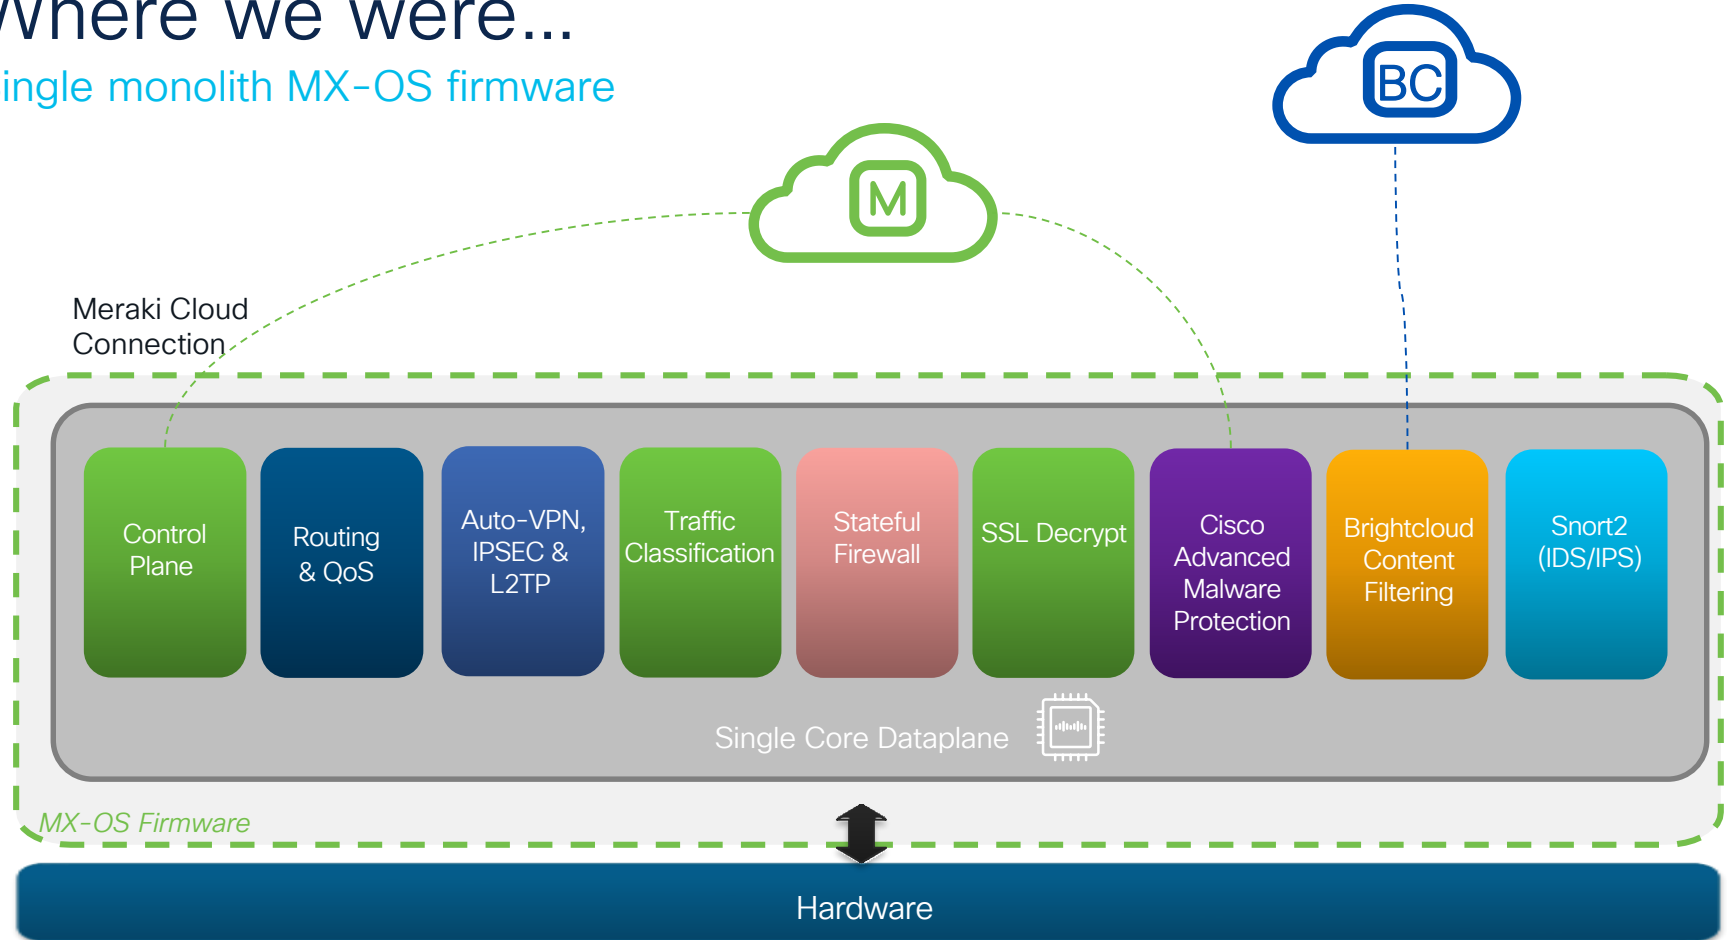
Vhere we were...
ingle monolith MX-OS firmware

BC

M

Meraki Cloud Connection

Control Plane

Routing & QoS

Auto-VPN, IPSEC & L2TP

Traffic Classification

Stateful Firewall

SSL Decrypt

Cisco Advanced Malware Protection

Brightcloud Content Filtering

Snort2 (IDS/IPS)

Single Core Dataplane

MX-OS Firmware

Hardware